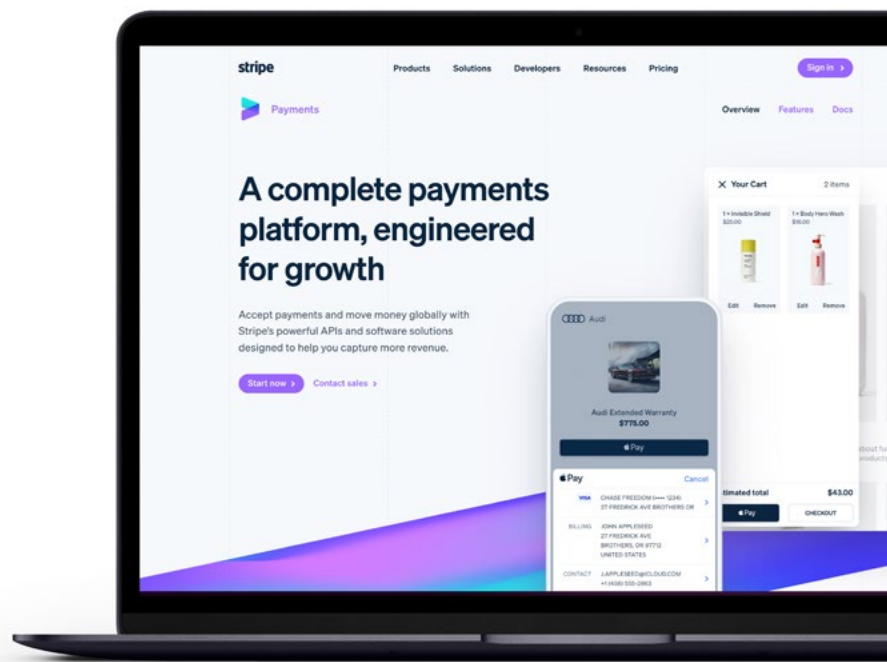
stripe

Products Solutions Developers Resources Pricing

Sign in >

Payments

Overview Features Docs

A complete payments platform, engineered for growth

Accept payments and move money globally with Stripe's powerful APIs and software solutions designed to help you capture more revenue.

Start now > Contact sales >

✕ Your Cart 2 items

1 × Invisible Shield $20.00

1 × Body Hero Wash $18.00

Edit Remove Edit Remove

Audi

Audi Extended Warranty
$775.00

Pay

Pay Cancel

VISA CHASE FREEDOM (•••• 1234) 27 FREDRICK AVE BROTHERS OR

BILLING JOHN APPLESEED 27 FREDRICK AVE BROTHERS, OR 97712 UNITED STATES

CONTACT J.APPLESEED@ICLOUD.COM +1 (408) 555-2863

bout fu
roduct

timated total $43.00

Pay CHECKOUT